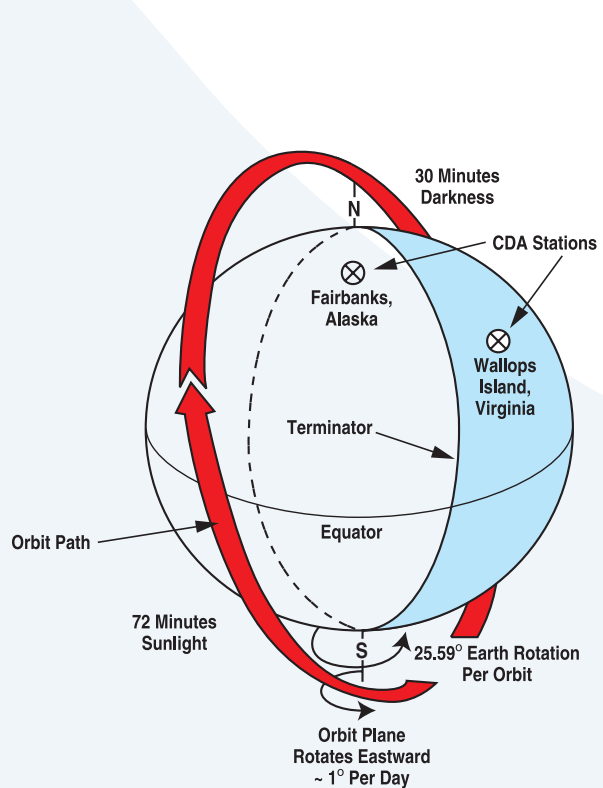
30 Minutes Darkness

N

CDA Stations

Fairbanks, Alaska

Wallops Island, Virginia

Terminator

Orbit Path

Equator

72 Minutes Sunlight

S

$25.59^{\circ}$ Earth Rotation Per Orbit

Orbit Plane Rotates Eastward ~ $1^{\circ}$ Per Day